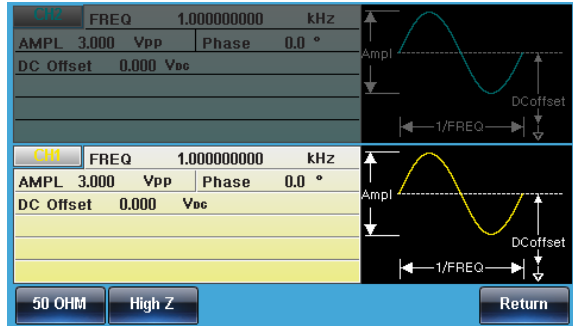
CH2 FREQ 1.000000000 kHz
AMPL 3.000 VPP Phase 0.0 °
DC Offset 0.000 VDC

Ampl
DCoffset
1/FREQ

CH1 FREQ 1.000000000 kHz
AMPL 3.000 VPP Phase 0.0 °
DC Offset 0.000 VDC

Ampl
DCoffset
1/FREQ

50 OHM
High Z
Return